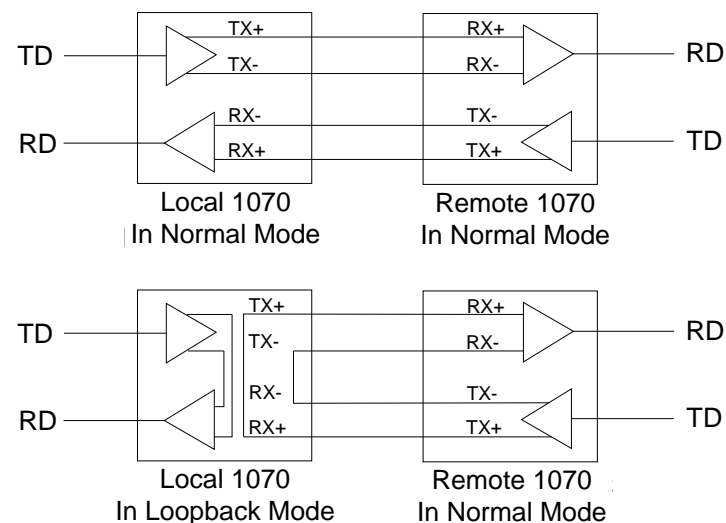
TD
TX+
TX-
RX+
RX-
RD

RD
RX-
RX+
TX-
TX+
TD

Local 1070
In Normal Mode

Remote 1070
In Normal Mode

TD
TX+
TX-
RX+
RX-
RD

RD
RX-
RX+
TX-
TX+
TD

Local 1070
In Loopback Mode

Remote 1070
In Normal Mode